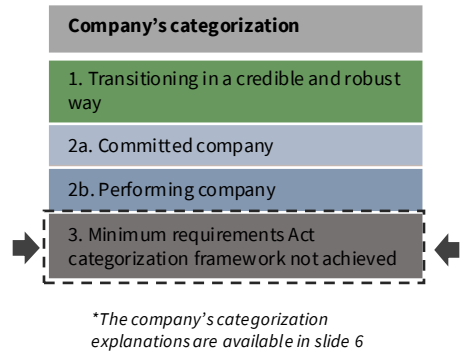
Company's categorization

1. Transitioning in a credible and robust way

2a. Committed company

2b. Performing company

3. Minimum requirements Act categorization framework not achieved

*The company's categorization explanations are available in slide 6